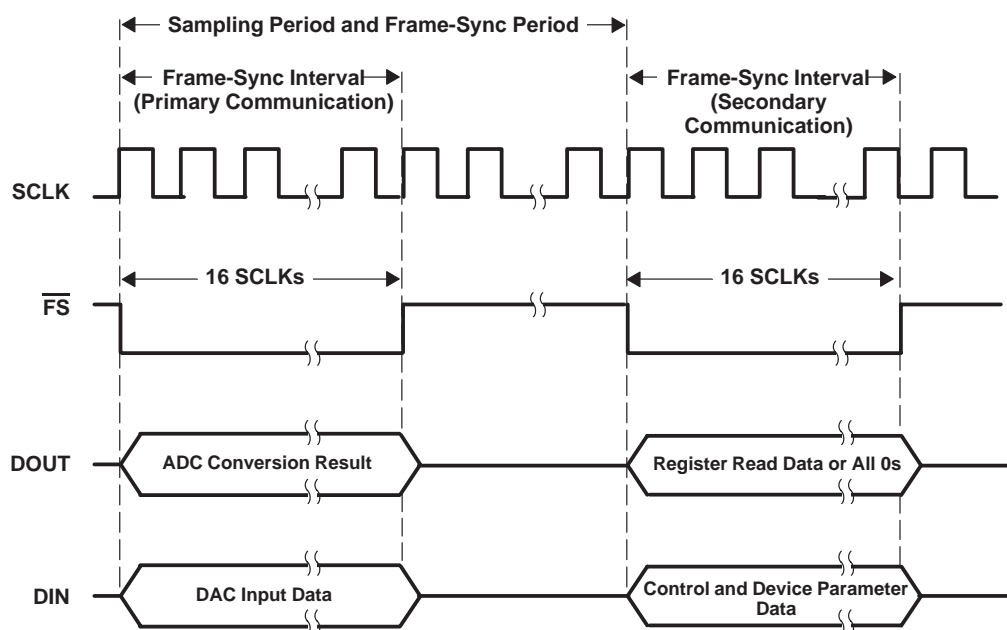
Sampling Period and Frame-Sync Period

Frame-Sync Interval (Primary Communication)

Frame-Sync Interval (Secondary Communication)

SCLK

16 SCLKs

16 SCLKs

$\overline{FS}$

DOUT

ADC Conversion Result

Register Read Data or All 0s

DIN

DAC Input Data

Control and Device Parameter Data